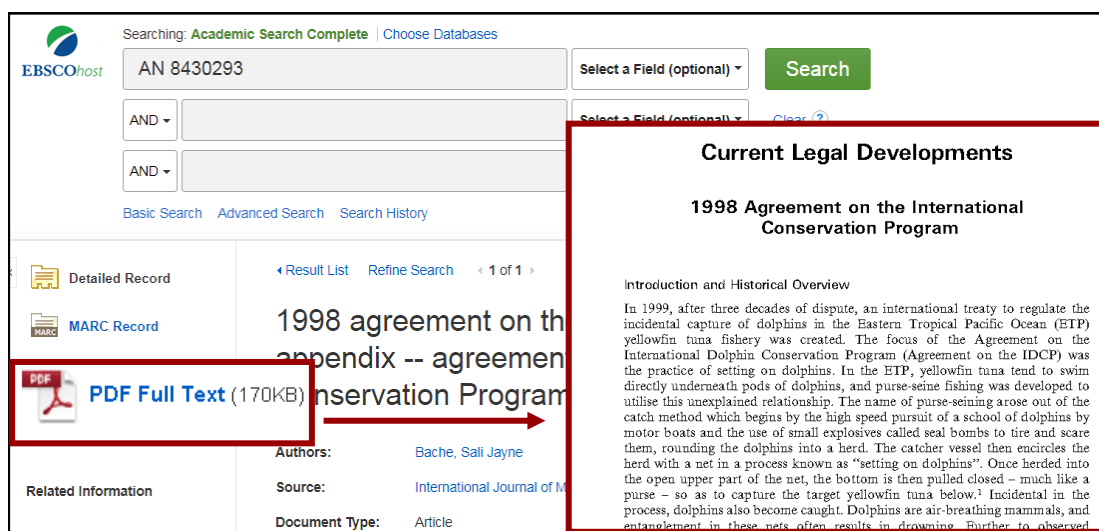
EBSCOhost

Searching: Academic Search Complete | Choose Databases

AN 8430293

Select a Field (optional)

Search

AND

Select a Field (optional)

Clear

AND

Basic Search Advanced Search Search History

Detailed Record

MARC Record

PDF Full Text (170KB)

Related Information

Result List Refine Search 1 of 1

1998 agreement on th appendix -- agreemen nservation Program

Authors: Bache, Sali Jayne

Source: International Journal of M

Document Type: Article

Current Legal Developments

1998 Agreement on the International Conservation Program

Introduction and Historical Overview

In 1999, after three decades of dispute, an international treaty to regulate the incidental capture of dolphins in the Eastern Tropical Pacific Ocean (ETP) yellowfin tuna fishery was created. The focus of the Agreement on the International Dolphin Conservation Program (Agreement on the IDCP) was the practice of setting on dolphins. In the ETP, yellowfin tuna tend to swim directly underneath pods of dolphins, and purse-seine fishing was developed to utilise this unexplained relationship. The name of purse-seining arose out of the catch method which begins by the high speed pursuit of a school of dolphins by motor boats and the use of small explosives called seal bombs to tire and scare them, rounding the dolphins into a herd. The catcher vessel then encircles the herd with a net in a process known as "setting on dolphins". Once herded into the open upper part of the net, the bottom is then pulled closed – much like a purse – so as to capture the target yellowfin tuna below.$^1$ Incidental in the process, dolphins also become caught. Dolphins are air-breathing mammals, and entanglement in these nets often results in drowning. Further to observed